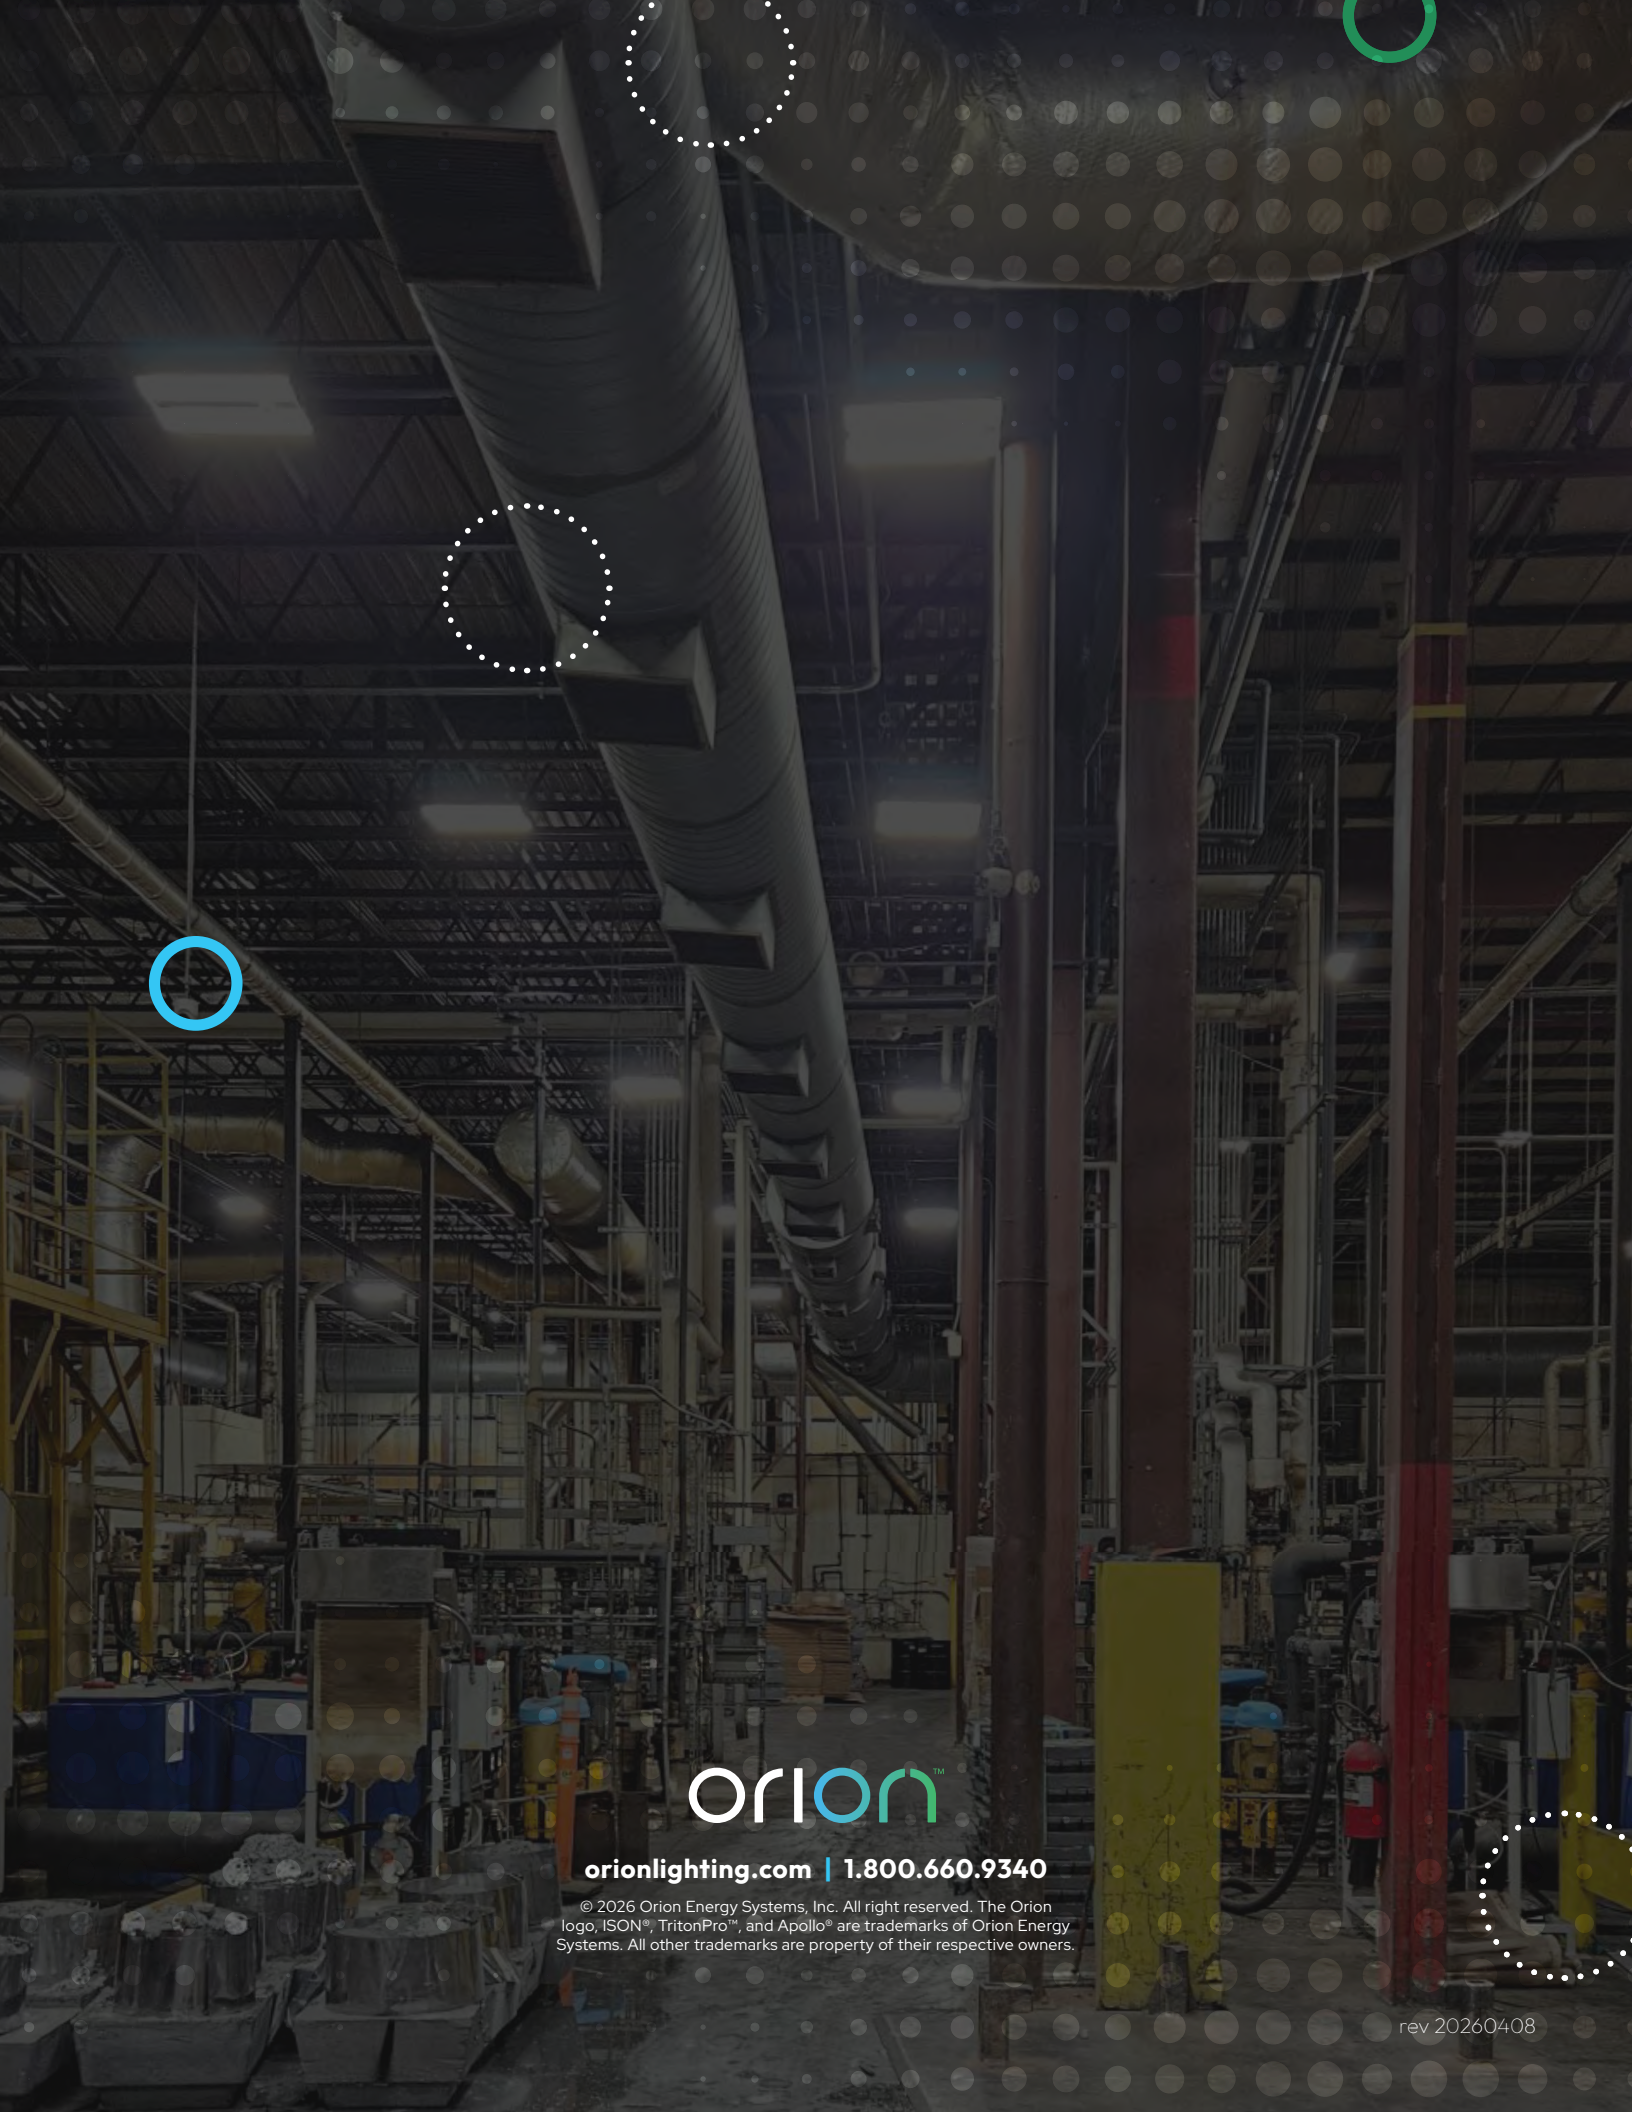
orion™

orionlighting.com | 1.800.660.9340

© 2026 Orion Energy Systems, Inc. All right reserved. The Orion logo, ISON®, TritonPro™, and Apollo® are trademarks of Orion Energy Systems. All other trademarks are property of their respective owners.

rev 20260408